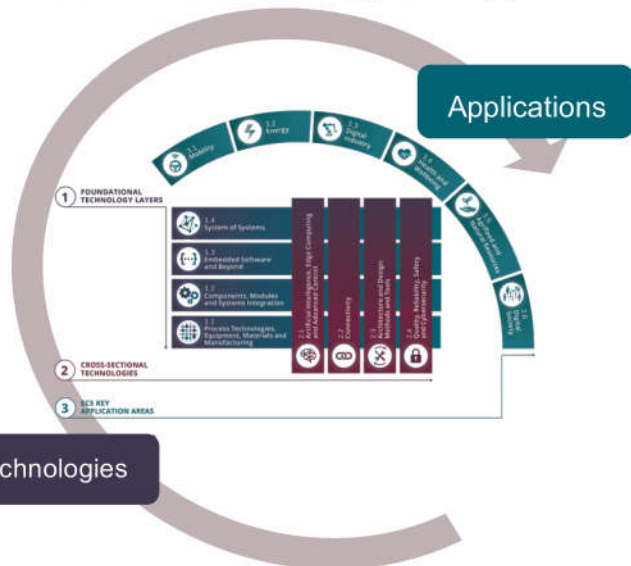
Applications

3.1 Mobility

3.2 Energy

3.3 Digital Industry

3.4 Health and Wellbeing

3.5 Agrifood and Natural Resources

3.6 Digital Society

1 FOUNDATIONAL TECHNOLOGY LAYERS

1.4 System of Systems

1.3 Embedded Software and Beyond

1.2 Components, Modules and Systems Integration

1.1 Process Technologies, Equipment, Materials and Manufacturing

2.1 Artificial Intelligence, Edge Computing and Advanced Control

2.2 Connectivity

2.3 Architecture and Design: Methods and Tools

2.4 Quality, Reliability, Safety and Cybersecurity

2 CROSS-SECTIONAL TECHNOLOGIES

3 ECS KEY APPLICATION AREAS

chnologies